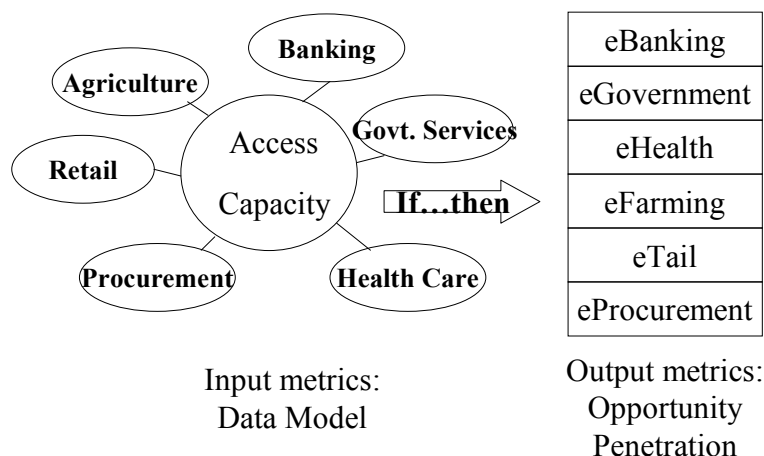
Banking

Agriculture

Govt. Services

Access

Retail

Capacity

If…then

Procurement

Health Care

| eBanking |
|---|
| eGovernment |
| eHealth |
| eFarming |
| eTail |
| eProcurement |

Input metrics:
Data Model

Output metrics:
Opportunity
Penetration